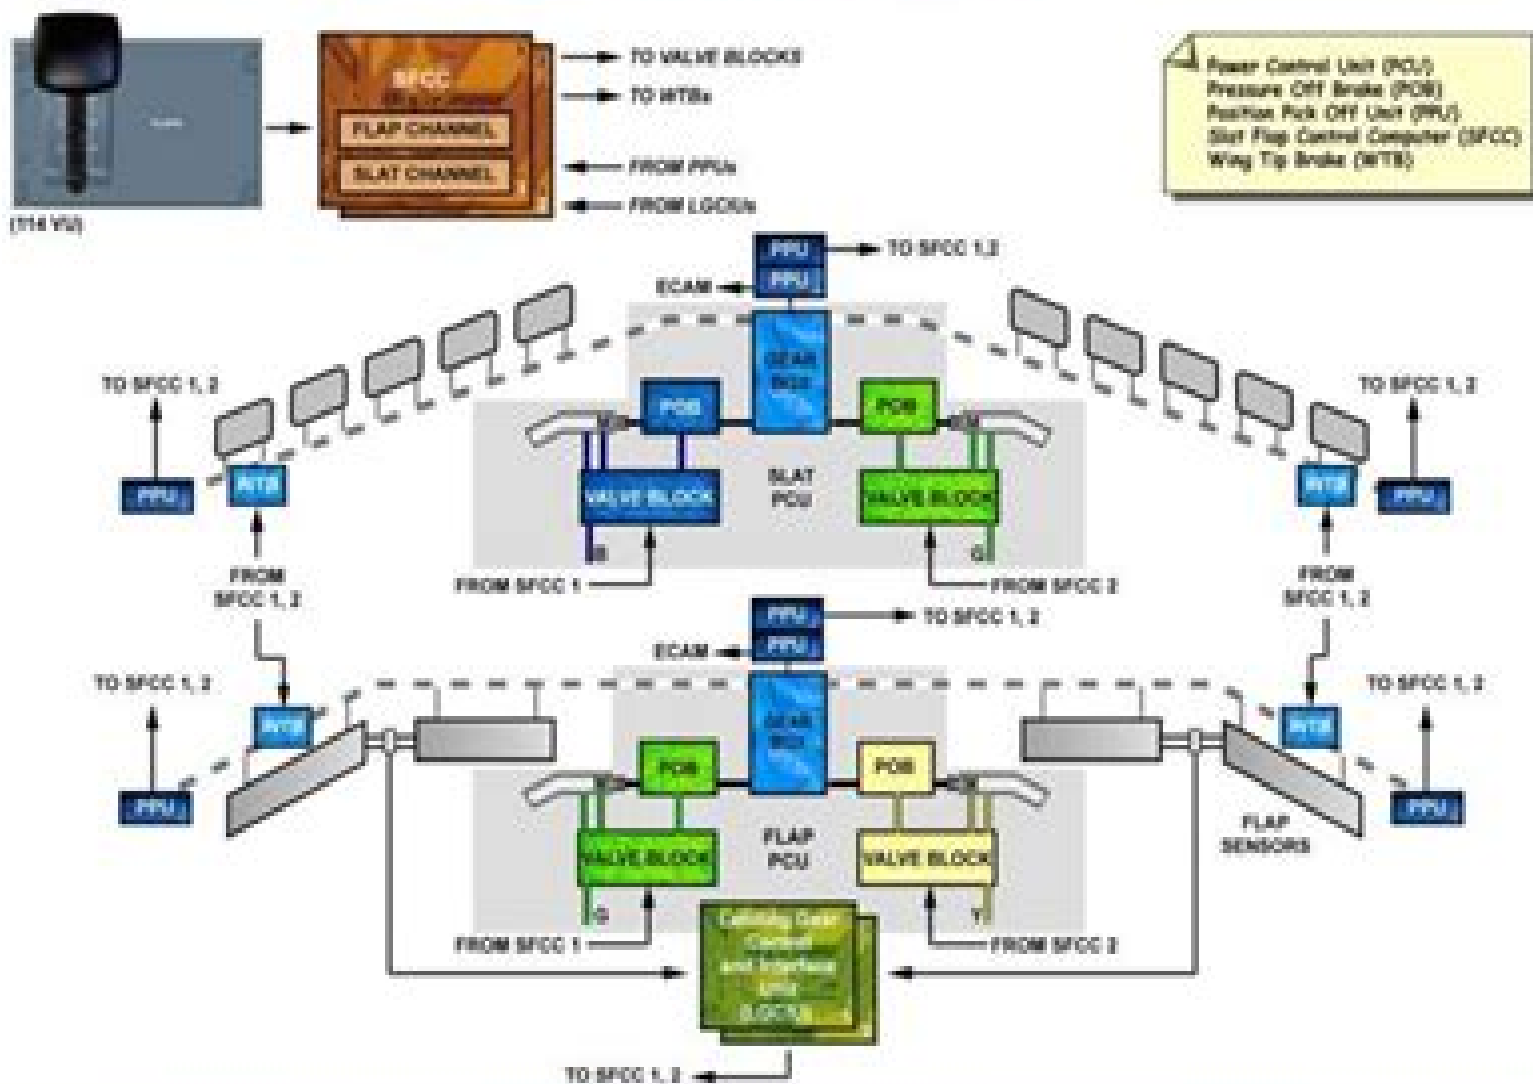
(714 VU)

SFCC

FLAP CHANNEL

SLAT CHANNEL

TO VALVE BLOCKS

TO WTBs

FROM PPUs

FROM LGCIUs

Power Control Unit (PCU)
Pressure Off Brake (POB)
Position Pick Off Unit (PPU)
Slat Flap Control Computer (SFCC)
Wing Tip Brake (WTB)

PPU

PPU

TO SFCC 1,2

ECAM

GEAR BOX

TO SFCC 1, 2

TO SFCC 1, 2

POB

POB

PPU

WTB

SLAT PCU

WTB

PPU

VALVE BLOCK

VALVE BLOCK

B

G

FROM SFCC 1, 2

FROM SFCC 1

FROM SFCC 2

FROM SFCC 1, 2

PPU

PPU

TO SFCC 1, 2

ECAM

TO SFCC 1, 2

TO SFCC 1, 2

GEAR BOX

WTB

WTB

POB

POB

PPU

PPU

FLAP PCU

FLAP SENSORS

VALVE BLOCK

VALVE BLOCK

G

Y

FROM SFCC 1

FROM SFCC 2

Landing Gear Control and Interface Unit (LGCIU)

TO SFCC 1, 2